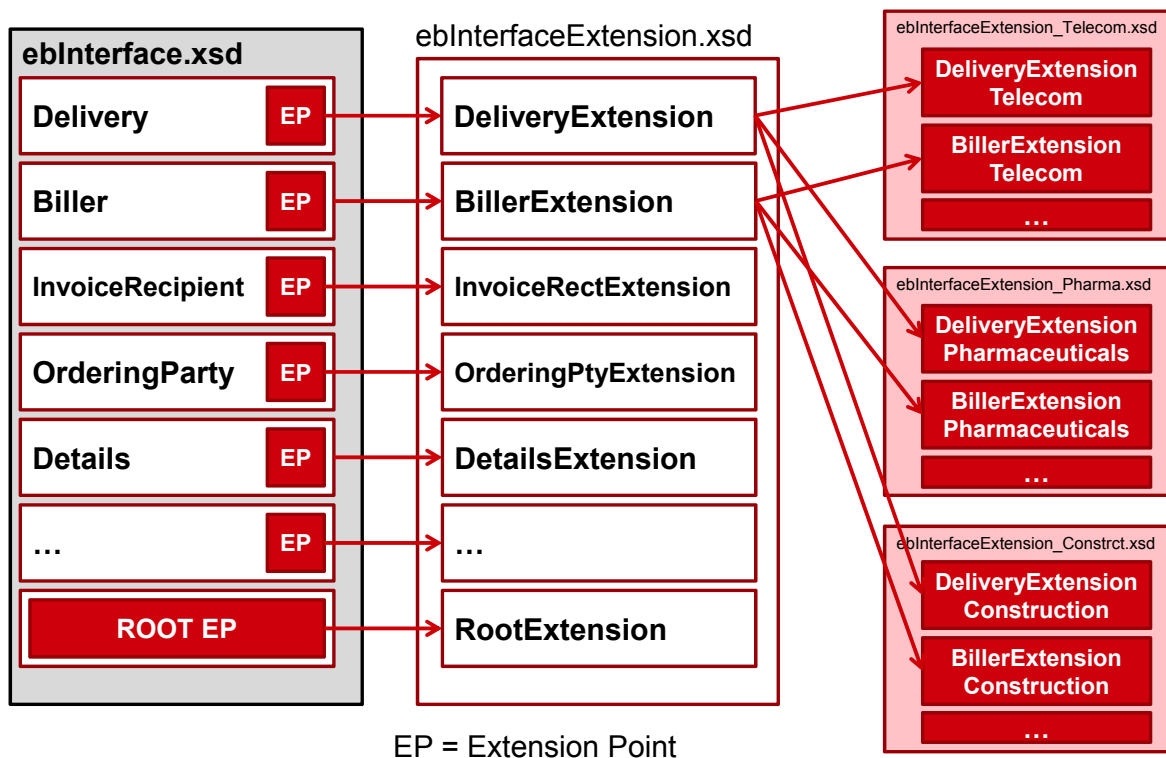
ebInterface.xsd

Delivery EP

Biller EP

InvoiceRecipient EP

OrderingParty EP

Details EP

… EP

ROOT EP

ebInterfaceExtension.xsd

DeliveryExtension

BillerExtension

InvoiceRectExtension

OrderingPtyExtension

DetailsExtension

…

RootExtension

ebInterfaceExtension_Telecom.xsd

DeliveryExtension Telecom

BillerExtension Telecom

…

ebInterfaceExtension_Pharma.xsd

DeliveryExtension Pharmaceuticals

BillerExtension Pharmaceuticals

…

ebInterfaceExtension_Constrct.xsd

DeliveryExtension Construction

BillerExtension Construction

…

EP = Extension Point